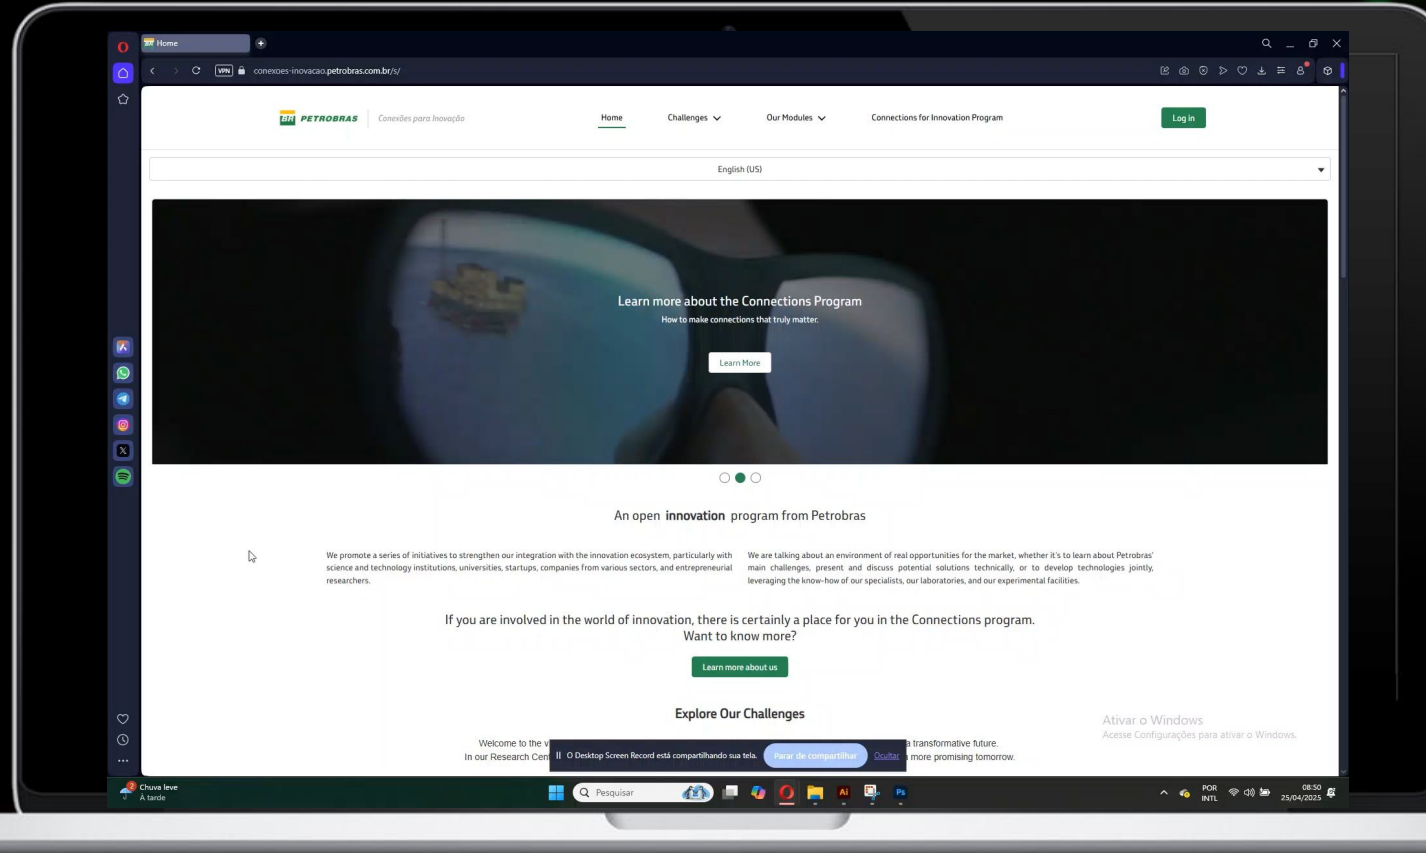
Home

conexoes-inovacao.petrobras.com.br/s/

BR PETROBRAS Conexões para Inovação

Home Challenges Our Modules Connections for Innovation Program

Log in

English (US)

Learn more about the Connections Program

How to make connections that truly matter.

Learn More

An open innovation program from Petrobras

We promote a series of initiatives to strengthen our integration with the innovation ecosystem, particularly with science and technology institutions, universities, startups, companies from various sectors, and entrepreneurial researchers.

We are talking about an environment of real opportunities for the market, whether it's to learn about Petrobras' main challenges, present and discuss potential solutions technically, or to develop technologies jointly, leveraging the know-how of our specialists, our laboratories, and our experimental facilities.

If you are involved in the world of innovation, there is certainly a place for you in the Connections program. Want to know more?

Learn more about us

Explore Our Challenges

Welcome to the v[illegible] a transformative future.
In our Research Cen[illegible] more promising tomorrow.

O Desktop Screen Record está compartilhando sua tela. Parar de compartilhar Ocultar

Ativar o Windows
Acesse Configurações para ativar o Windows.

Chuva leve
À tarde

Pesquisar

POR INTL

08:50
25/04/2025